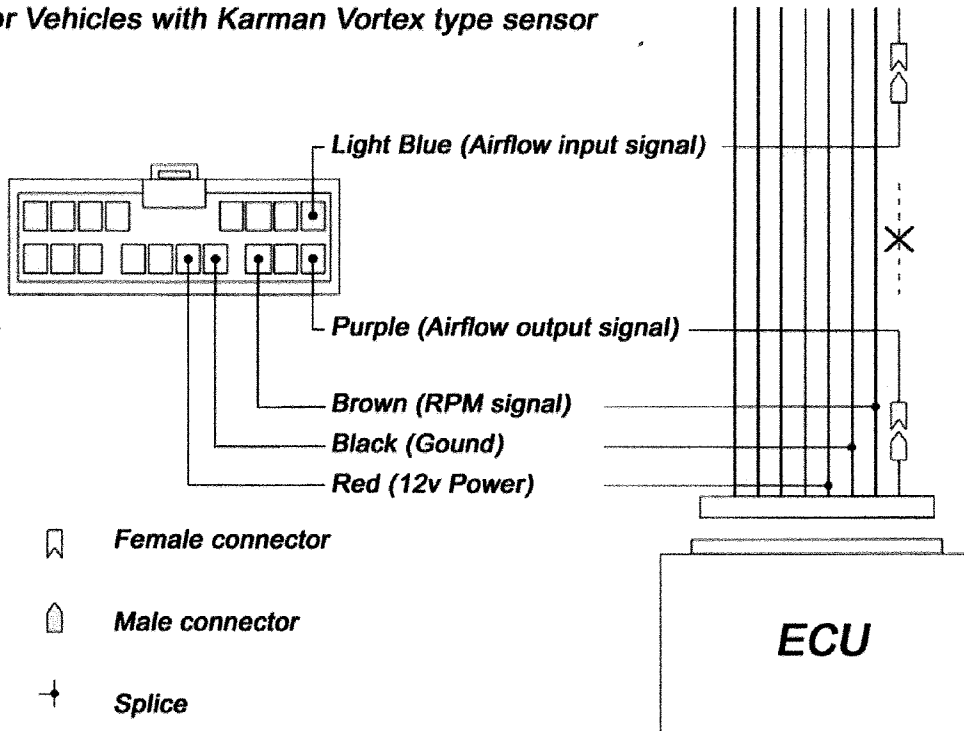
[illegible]r Vehicles with Karman Vortex type sensor

Light Blue (Airflow input signal)

Purple (Airflow output signal)

Brown (RPM signal)

Black (Gound)

Red (12v Power)

Female connector

Male connector

Splice

ECU